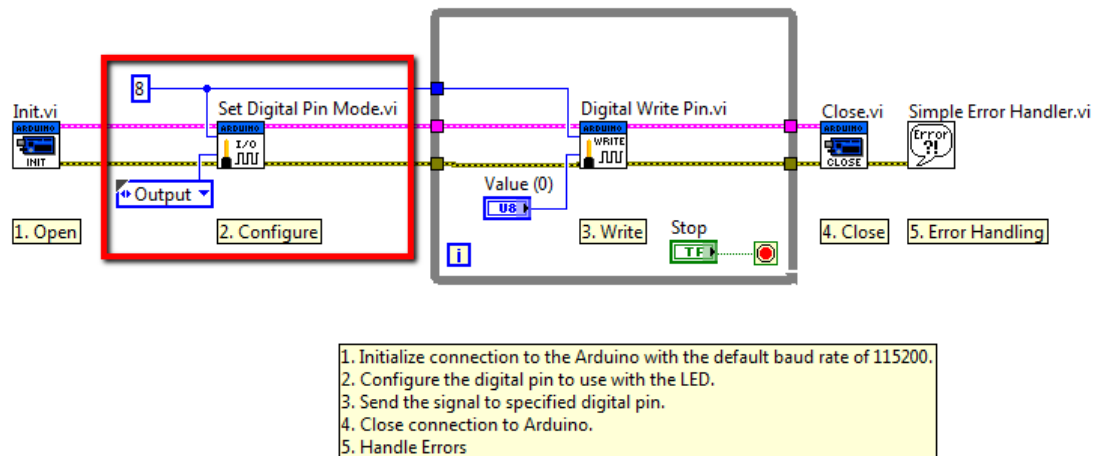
8

Init.vi
ARDUINO
INIT

Set Digital Pin Mode.vi
ARDUINO
I/O

Output

Digital Write Pin.vi
ARDUINO
WRITE

Value (0)
U8

Close.vi
ARDUINO
CLOSE

Simple Error Handler.vi
Error ?!

1. Open

2. Configure

i

3. Write

Stop
TF

4. Close

5. Error Handling

1. Initialize connection to the Arduino with the default baud rate of 115200.
2. Configure the digital pin to use with the LED.
3. Send the signal to specified digital pin.
4. Close connection to Arduino.
5. Handle Errors